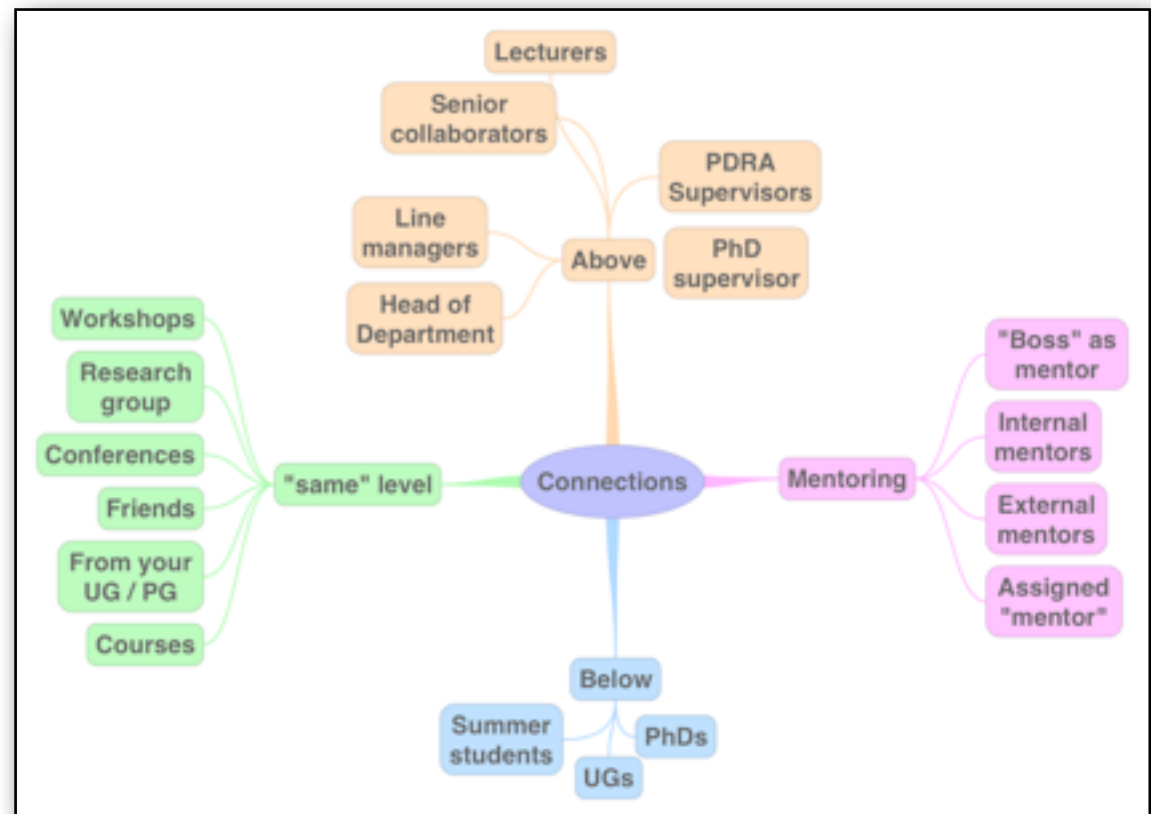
Lecturers

Senior collaborators

PDRA Supervisors

Line managers

Above

PhD supervisor

Head of Department

Workshops

Research group

Conferences

Friends

From your UG / PG

Courses

"same" level

Connections

Mentoring

"Boss" as mentor

Internal mentors

External mentors

Assigned "mentor"

Below

Summer students

PhDs

UGs